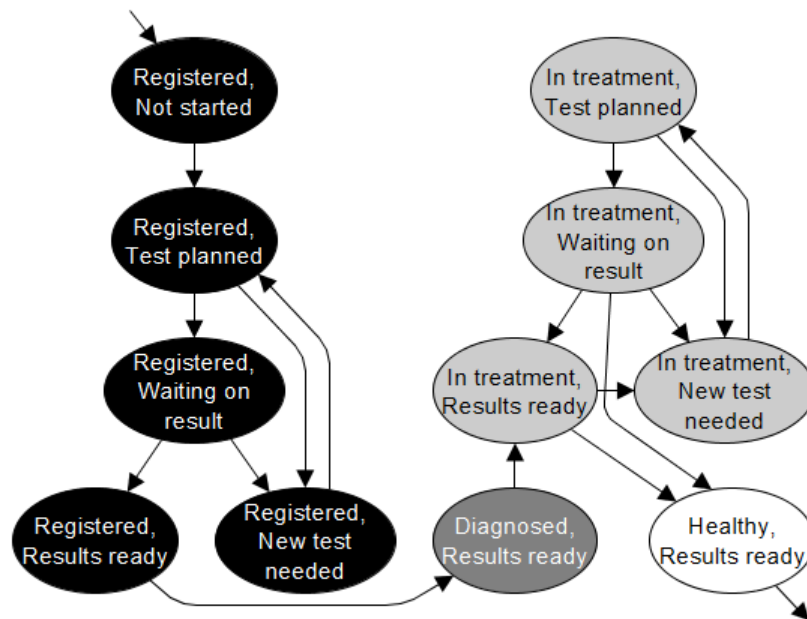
Registered, Not started

Registered, Test planned

Registered, Waiting on result

Registered, Results ready

Registered, New test needed

Diagnosed, Results ready

In treatment, Test planned

In treatment, Waiting on result

In treatment, Results ready

In treatment, New test needed

Healthy, Results ready